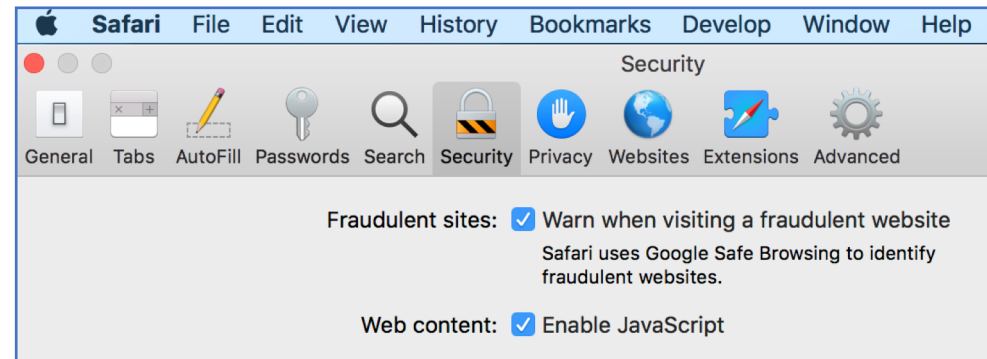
Safari File Edit View History Bookmarks Develop Window Help

Security

General Tabs AutoFill Passwords Search Security Privacy Websites Extensions Advanced

Fraudulent sites: Warn when visiting a fraudulent website

Safari uses Google Safe Browsing to identify fraudulent websites.

Web content: Enable JavaScript